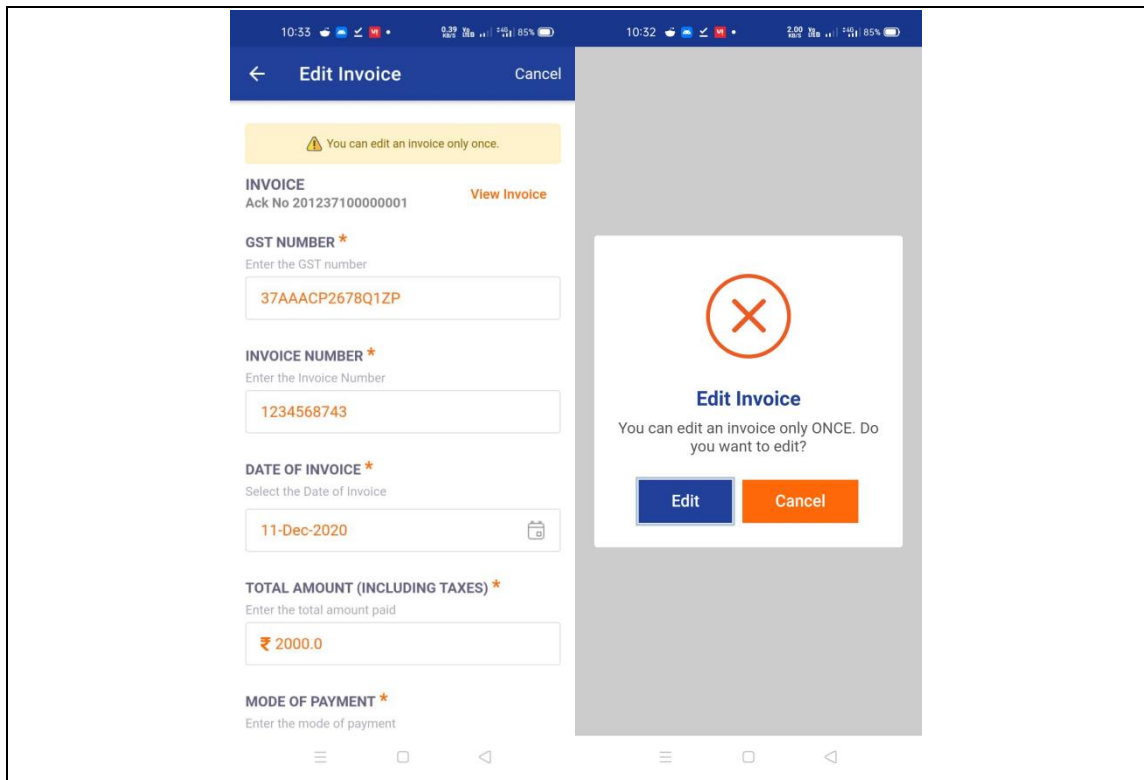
10:33 0.39 85%

Edit Invoice Cancel

You can edit an invoice only once.

INVOICE
Ack No 201237100000001

View Invoice

GST NUMBER *
Enter the GST number
37AAACP2678Q1ZP

INVOICE NUMBER *
Enter the Invoice Number
1234568743

DATE OF INVOICE *
Select the Date of Invoice
11-Dec-2020

TOTAL AMOUNT (INCLUDING TAXES) *
Enter the total amount paid
₹ 2000.0

MODE OF PAYMENT *
Enter the mode of payment

10:32 2.00 85%

Edit Invoice
You can edit an invoice only ONCE. Do you want to edit?

Edit Cancel